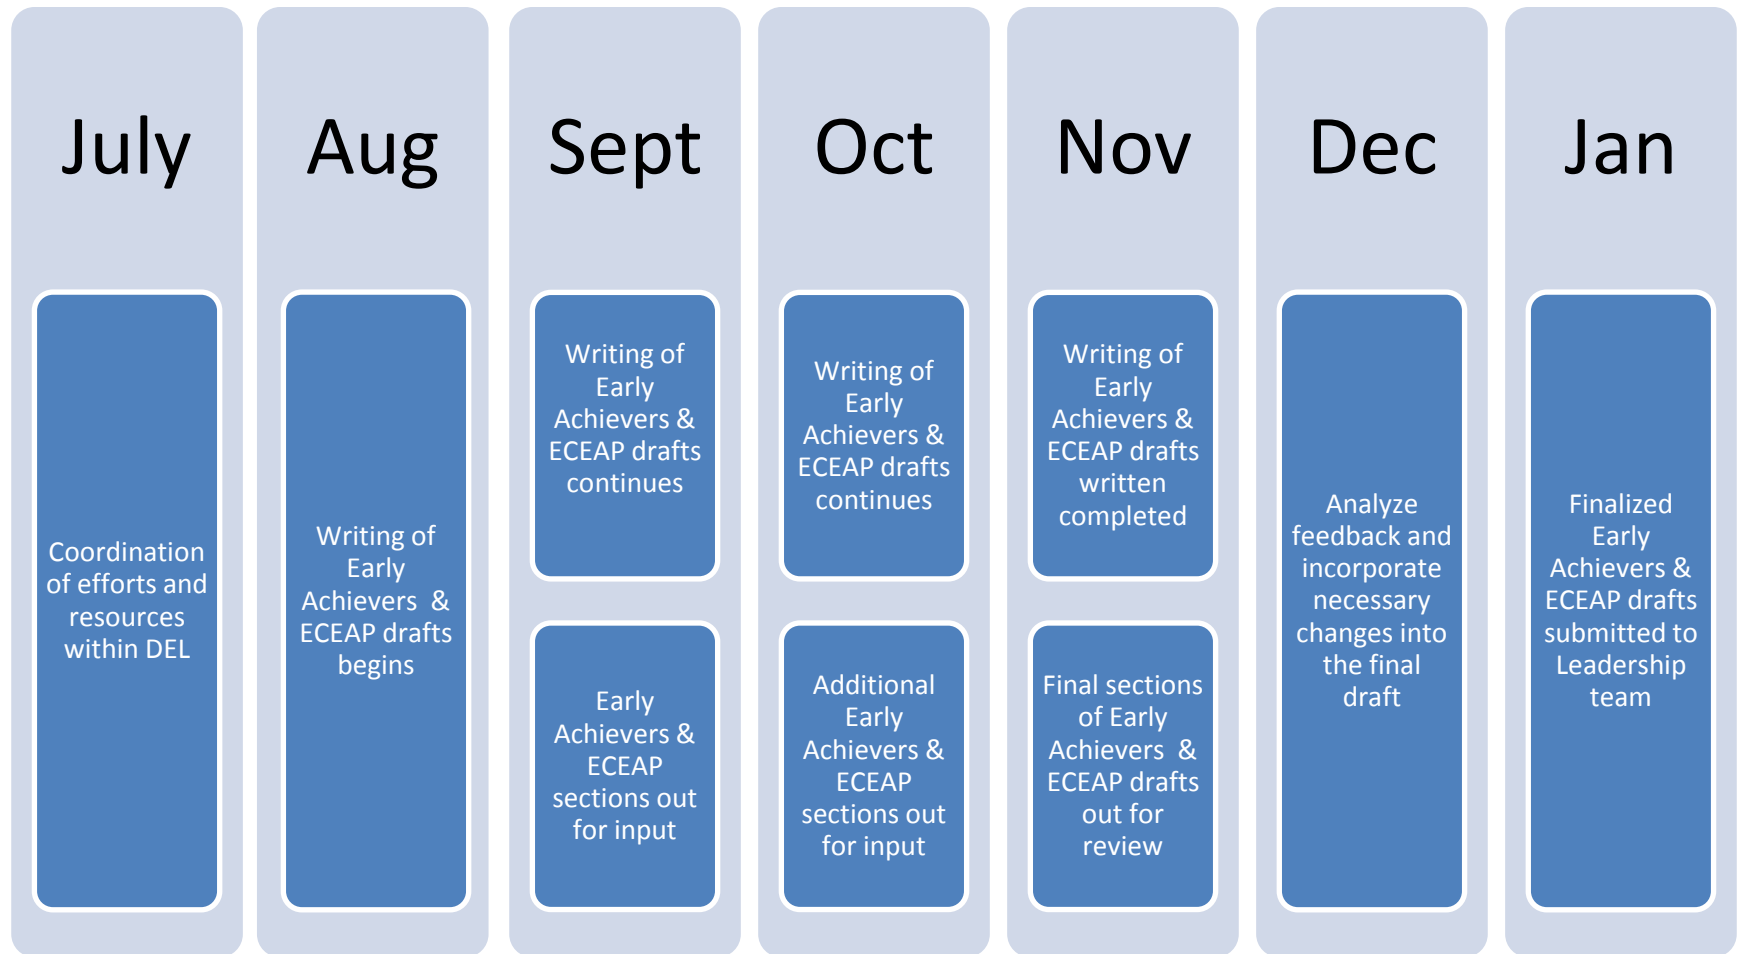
July

Coordination of efforts and resources within DEL

Aug

Writing of Early Achievers & ECEAP drafts begins

Sept

Writing of Early Achievers & ECEAP drafts continues

Early Achievers & ECEAP sections out for input

Oct

Writing of Early Achievers & ECEAP drafts continues

Additional Early Achievers & ECEAP sections out for input

Nov

Writing of Early Achievers & ECEAP drafts written completed

Final sections of Early Achievers & ECEAP drafts out for review

Dec

Analyze feedback and incorporate necessary changes into the final draft

Jan

Finalized Early Achievers & ECEAP drafts submitted to Leadership team